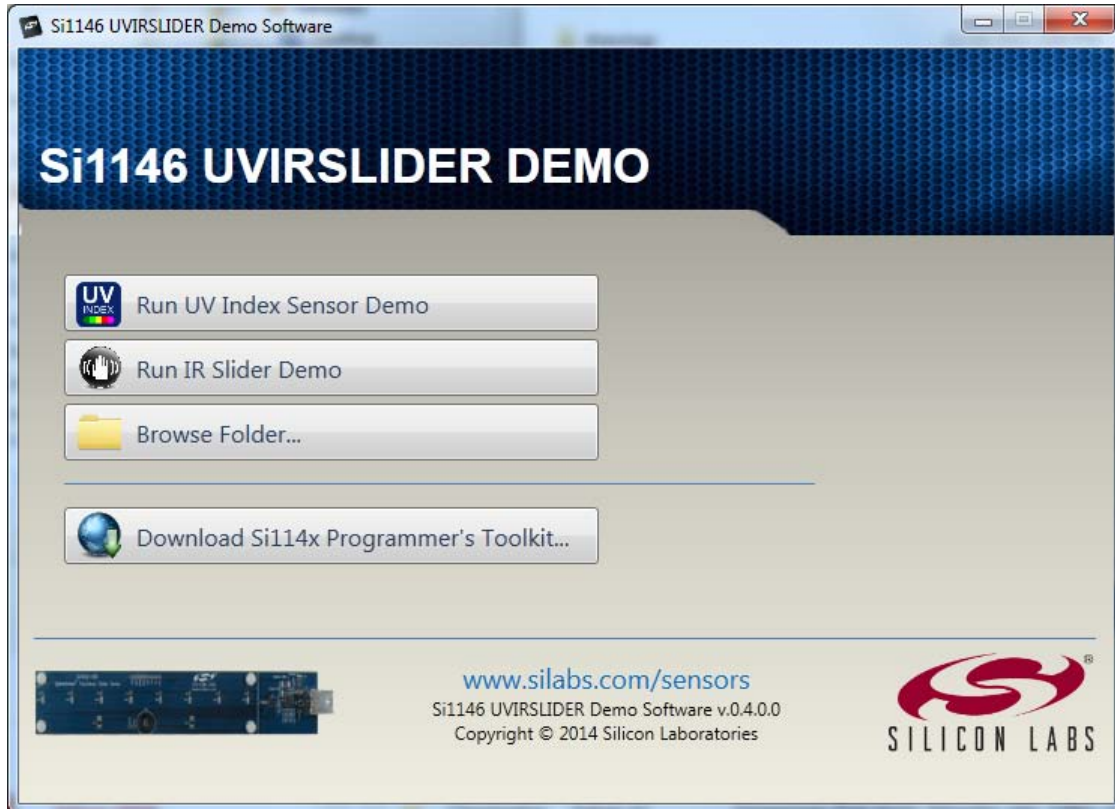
Si1146 UVIRSLIDER Demo Software

Si1146 UVIRSLIDER DEMO

UV INDEX

Run UV Index Sensor Demo

Run IR Slider Demo

Browse Folder...

Download Si114x Programmer's Toolkit...

www.silabs.com/sensors
Si1146 UVIRSLIDER Demo Software v.0.4.0.0
Copyright © 2014 Silicon Laboratories

SILICON LABS